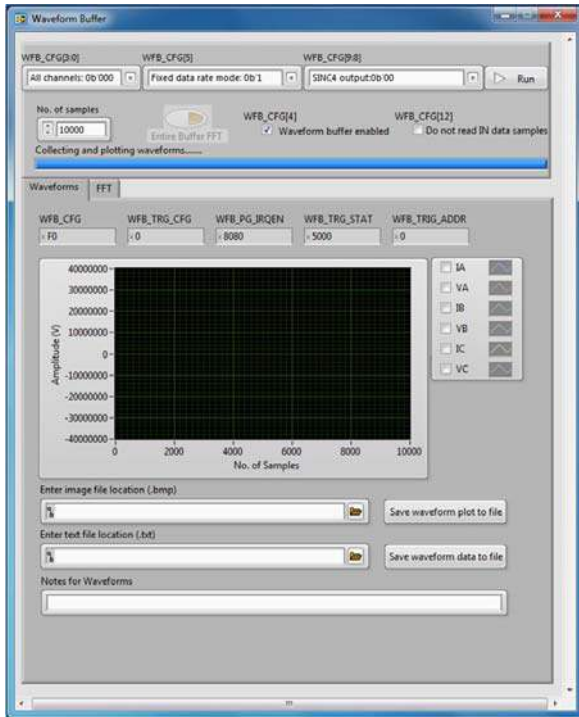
Waveform Buffer

WFB_CFG[3:0]
All channels: 0b'000
WFB_CFG[5]
Fixed data rate mode: 0b'1
WFB_CFG[9:8]
SINC4 output:0b'00
Run

No. of samples
10000
Entire Buffer FFT
WFB_CFG[4]
Waveform buffer enabled
WFB_CFG[12]
Do not read IN data samples
Collecting and plotting waveforms......

Waveforms
FFT

WFB_CFG
x F0
WFB_TRG_CFG
x 0
WFB_PG_IRQEN
x 8080
WFB_TRG_STAT
x 5000
WFB_TRIG_ADDR
x 0

40000000
30000000
20000000
10000000
0
-10000000
-20000000
-30000000
-40000000
Amplitude (V)
0
2000
4000
6000
8000
10000
No. of Samples

IA
VA
IB
VB
IC
VC

Enter image file location (.bmp)
Save waveform plot to file
Enter text file location (.txt)
Save waveform data to file
Notes for Waveforms